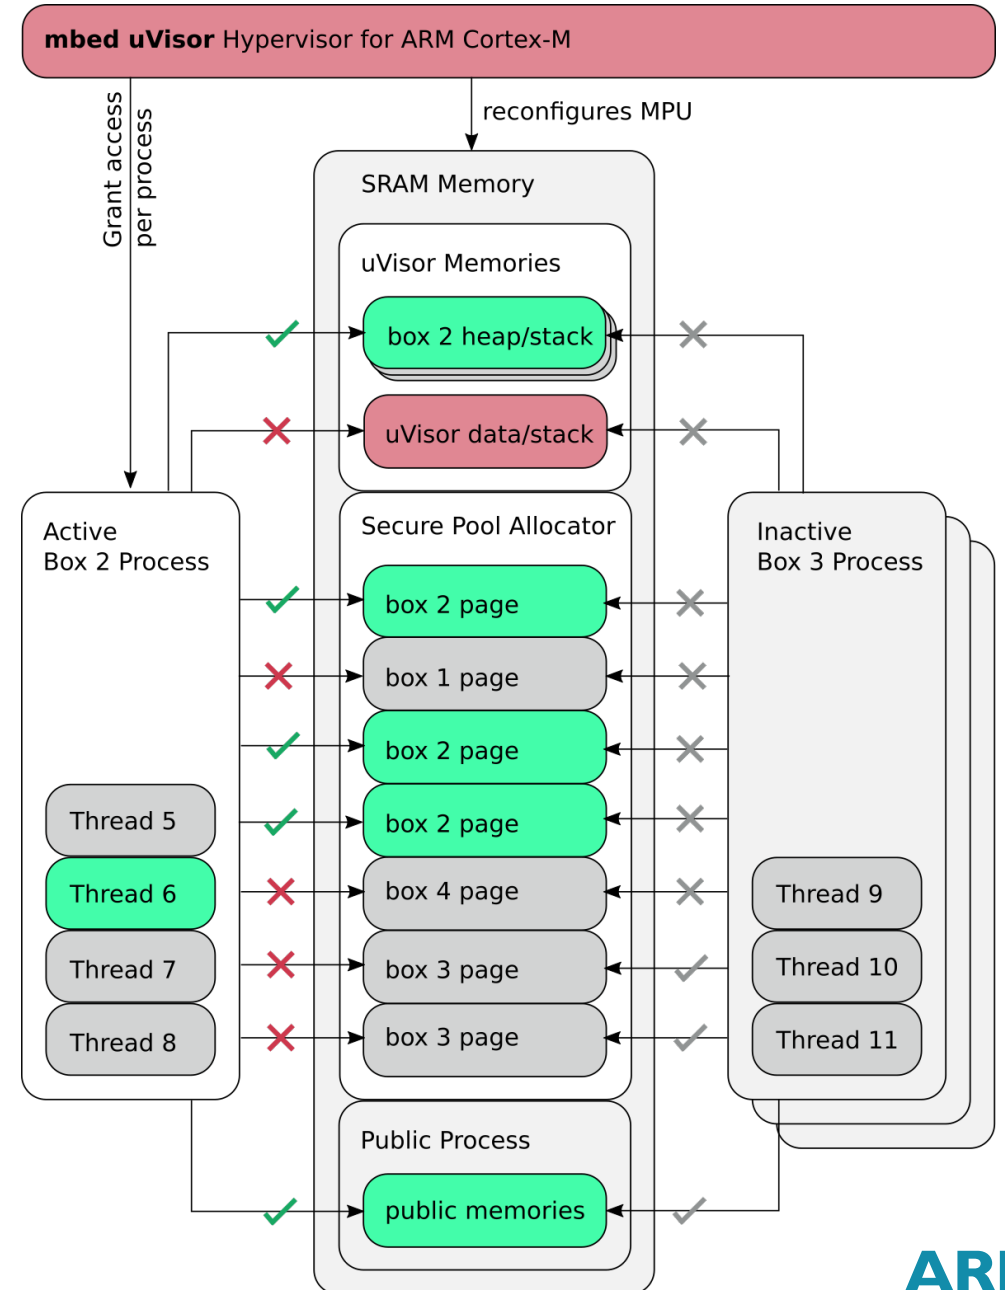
**mbed uVisor** Hypervisor for ARM Cortex-M

Grant access per process

reconfigures MPU

SRAM Memory

uVisor Memories

box 2 heap/stack

uVisor data/stack

Active Box 2 Process

Secure Pool Allocator

Inactive Box 3 Process

box 2 page

box 1 page

box 2 page

box 2 page

box 4 page

box 3 page

box 3 page

Thread 5

Thread 6

Thread 7

Thread 8

Thread 9

Thread 10

Thread 11

Public Process

public memories

AR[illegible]